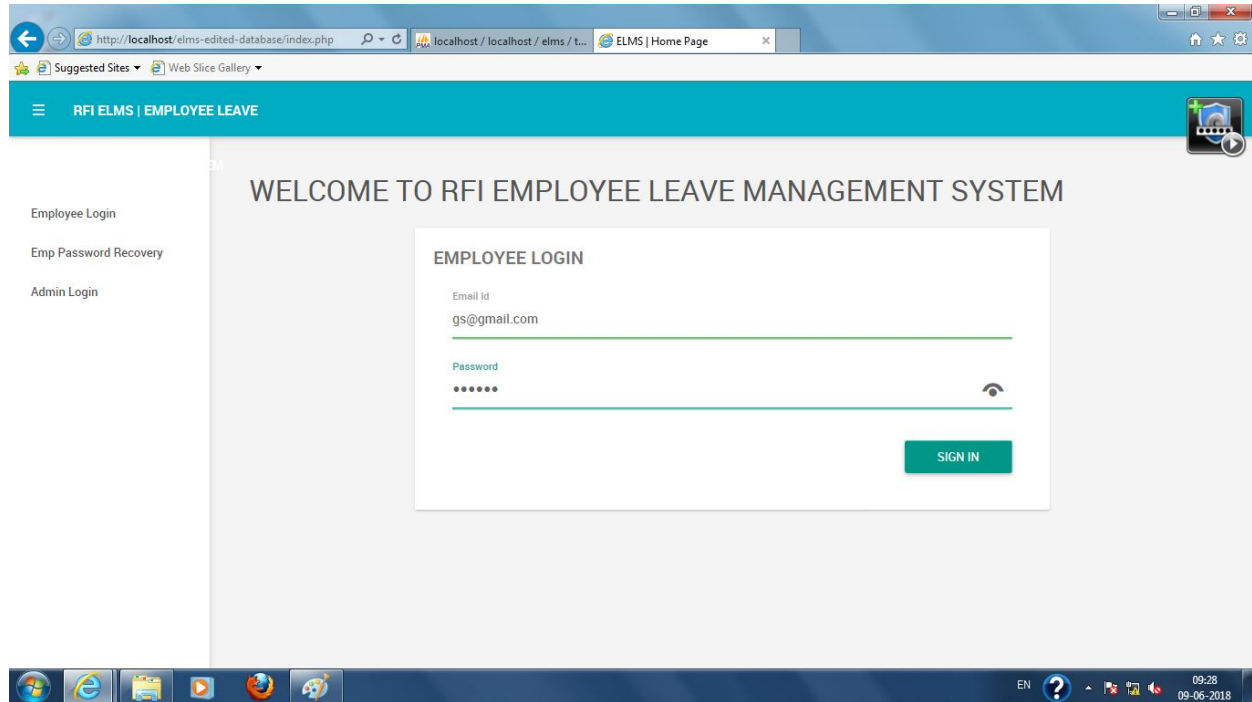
http://localhost/elms-edited-database/index.php

localhost / localhost / elms / t...

ELMS | Home Page

Suggested Sites ▾ Web Slice Gallery ▾

☰ RFI ELMS | EMPLOYEE LEAVE

EM

Employee Login

Emp Password Recovery

Admin Login

WELCOME TO RFI EMPLOYEE LEAVE MANAGEMENT SYSTEM

EMPLOYEE LOGIN

Email Id

gs@gmail.com

Password

••••••

SIGN IN

EN

09:28
09-06-2018